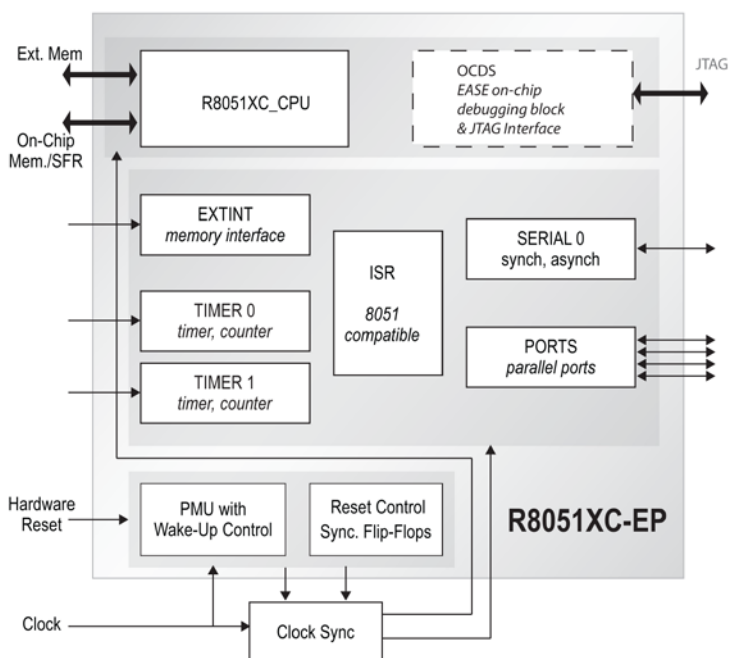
Ext. Mem

On-Chip Mem./SFR

R8051XC_CPU

OCDS
EASE on-chip debugging block & JTAG Interface

JTAG

EXTINT
memory interface

ISR
8051 compatible

SERIAL 0
synch, asynch

TIMER 0
timer, counter

PORTS
parallel ports

TIMER 1
timer, counter

Hardware Reset

PMU with Wake-Up Control

Reset Control Sync. Flip-Flops

R8051XC-EP

Clock

Clock Sync